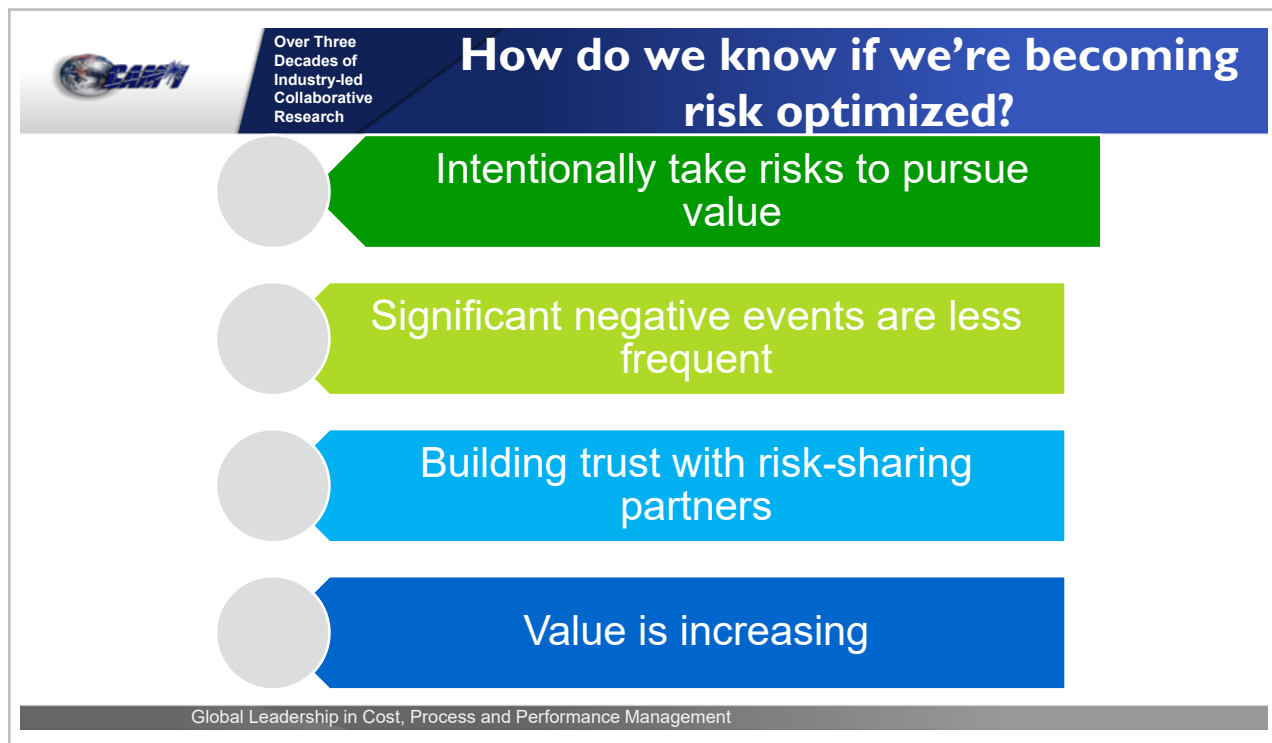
CAM-I

Over Three Decades of Industry-led Collaborative Research

How do we know if we're becoming risk optimized?

Intentionally take risks to pursue value

Significant negative events are less frequent

Building trust with risk-sharing partners

Value is increasing

Global Leadership in Cost, Process and Performance Management